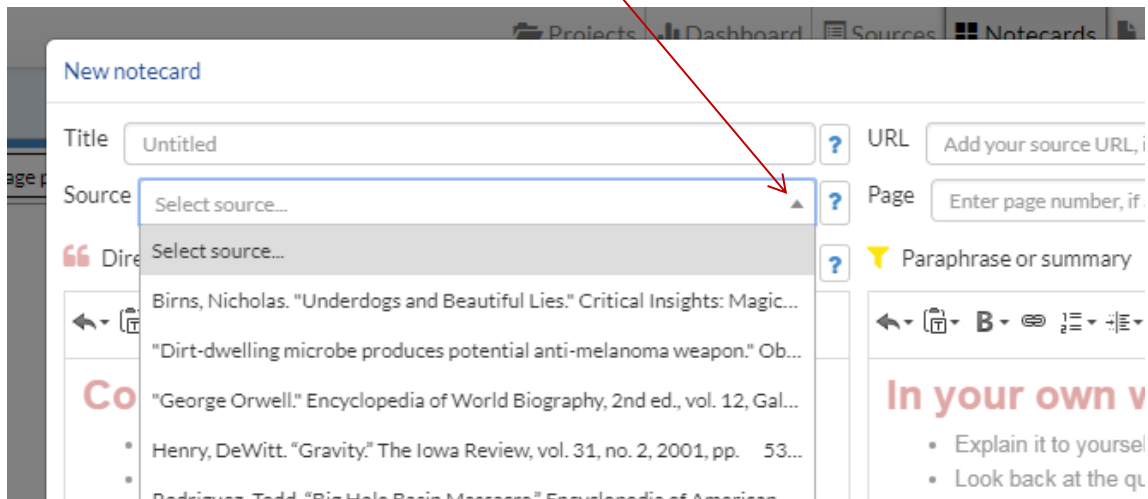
Projects Dashboard Sources Notecards

age p

New notecard

Title Untitled ?

Source Select source... ?

Select source...

Birns, Nicholas. "Underdogs and Beautiful Lies." Critical Insights: Magic...

"Dirt-dwelling microbe produces potential anti-melanoma weapon." Ob...

"George Orwell." Encyclopedia of World Biography, 2nd ed., vol. 12, Gal...

Henry, DeWitt. "Gravity." The Iowa Review, vol. 31, no. 2, 2001, pp. 53...

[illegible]

Dire ?

Co

URL Add your source URL, i

Page Enter page number, if

Paraphrase or summary

B

In your own w

• Explain it to yoursel

• Look back at the qu